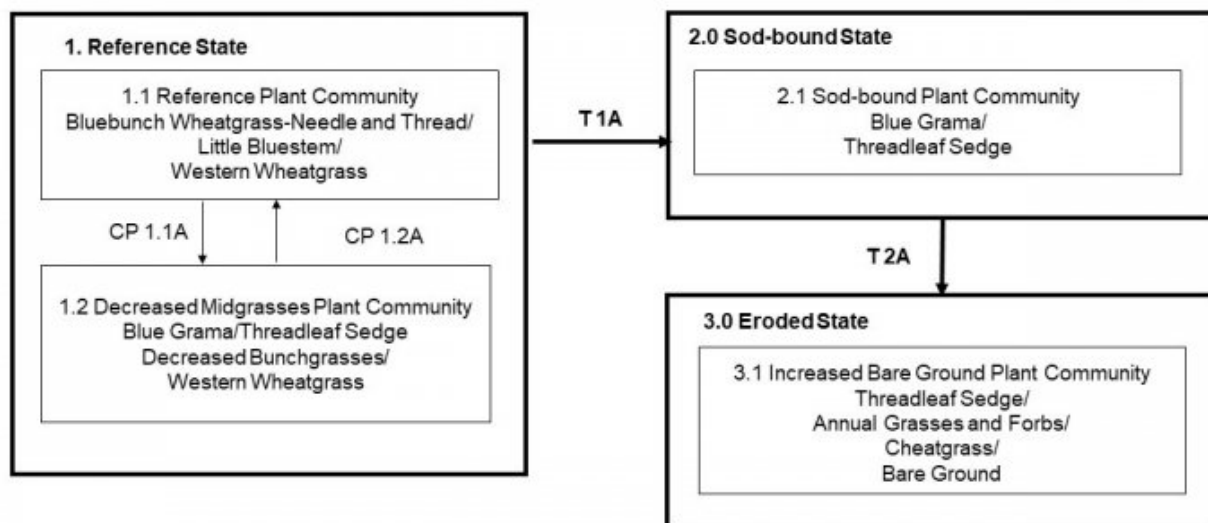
1. Reference State

1.1 Reference Plant Community
Bluebunch Wheatgrass-Needle and Thread/
Little Bluestem/
Western Wheatgrass

CP 1.1A

CP 1.2A

1.2 Decreased Midgrasses Plant Community
Blue Grama/Threadleaf Sedge
Decreased Bunchgrasses/
Western Wheatgrass

T 1A

2.0 Sod-bound State

2.1 Sod-bound Plant Community
Blue Grama/
Threadleaf Sedge

T 2A

3.0 Eroded State

3.1 Increased Bare Ground Plant Community
Threadleaf Sedge/
Annual Grasses and Forbs/
Cheatgrass/
Bare Ground